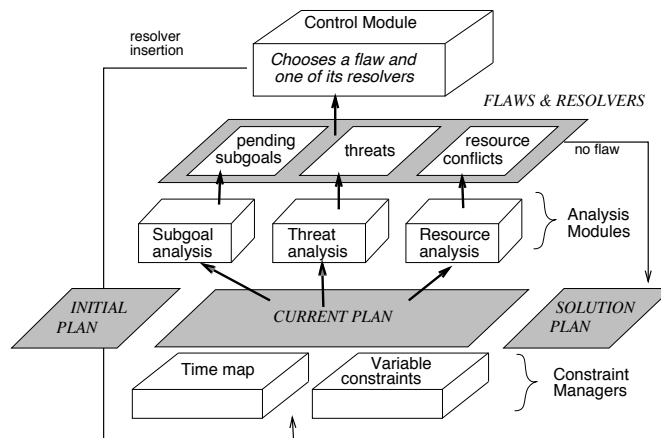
Control Module

Chooses a flaw and one of its resolvers

resolver insertion

FLAWS & RESOLVERS

pending subgoals

threats

resource conflicts

no flaw

Subgoal analysis

Threat analysis

Resource analysis

Analysis Modules

INITIAL PLAN

CURRENT PLAN

SOLUTION PLAN

Time map

Variable constraints

Constraint Managers